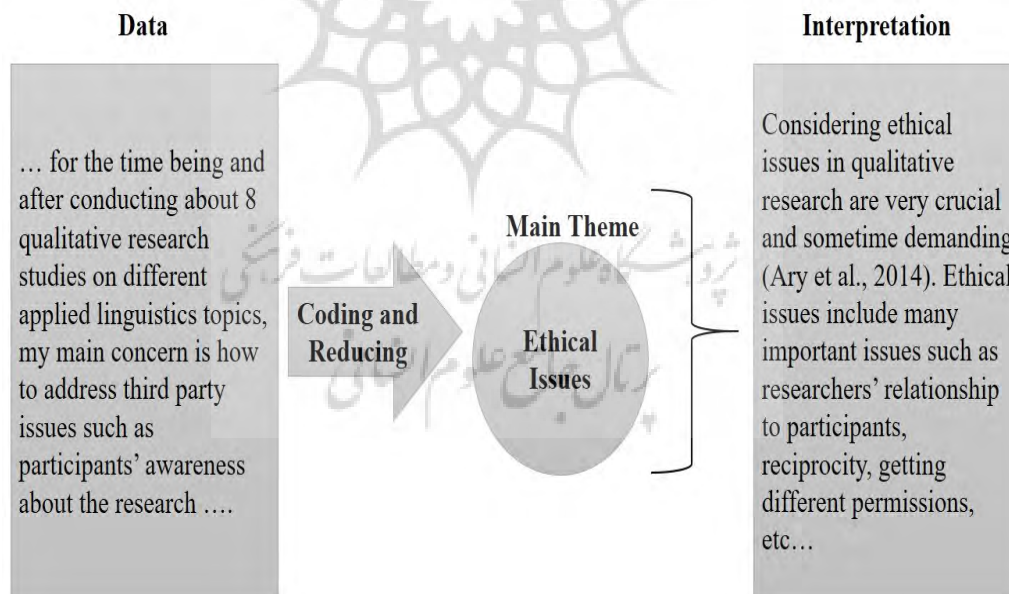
Data

… for the time being and after conducting about 8 qualitative research studies on different applied linguistics topics, my main concern is how to address third party issues such as participants' awareness about the research ….

Coding and Reducing

Main Theme

Ethical Issues

Interpretation

Considering ethical issues in qualitative research are very crucial and sometime demanding (Ary et al., 2014). Ethical issues include many important issues such as researchers' relationship to participants, reciprocity, getting different permissions, etc…

پژوهشگاه علوم انسانی و مطالعات فرهنگی
پرتال جامع علوم انسانی